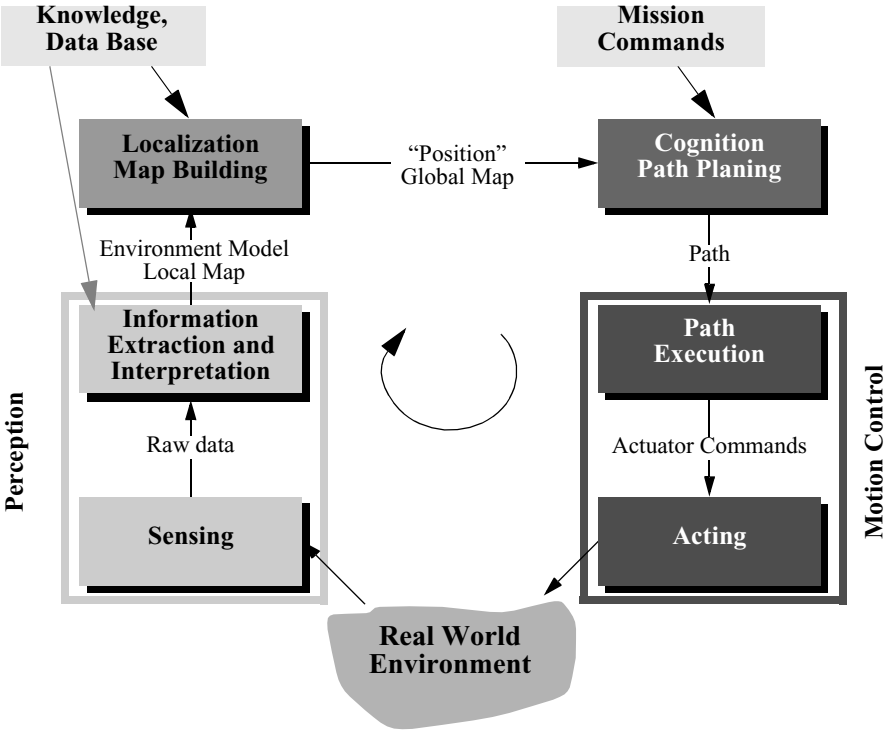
Knowledge, Data Base

Mission Commands

Localization Map Building

"Position" Global Map

Cognition Path Planing

Environment Model Local Map

Path

Perception

Information Extraction and Interpretation

Path Execution

Motion Control

Raw data

Actuator Commands

Sensing

Acting

Real World Environment